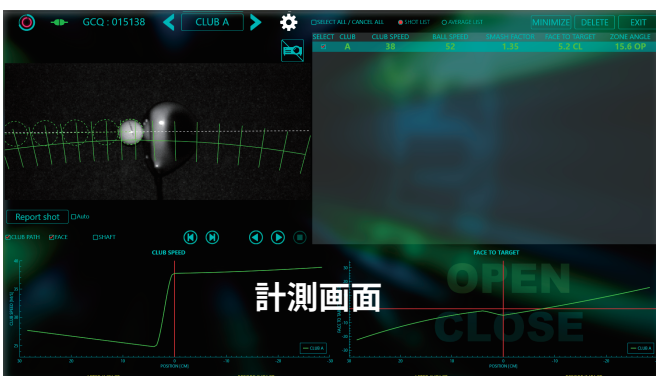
GCQ : 015138

CLUB A

SELECT ALL / CANCEL ALL

SHOT LIST

AVERAGE LIST

MINIMIZE

DELETE

EXIT

| SELECT | CLUB | CLUB SPEED | BALL SPEED | SMASH FACTOR | FACE TO TARGET | ZONE ANGLE |
|---|---|---|---|---|---|---|
| | A | 38 | 52 | 1.35 | 5.2 CL | 15.6 OP |

Report shot

Auto

CLUB PATH

FACE

SHAFT

CLUB SPEED

FACE TO TARGET

OPEN

CLOSE

計測画面

CLUB SPEED (M/S)

FACE TO (DEG)

POSITION (CM)

POSITION (CM)

CLUB A

CLUB A